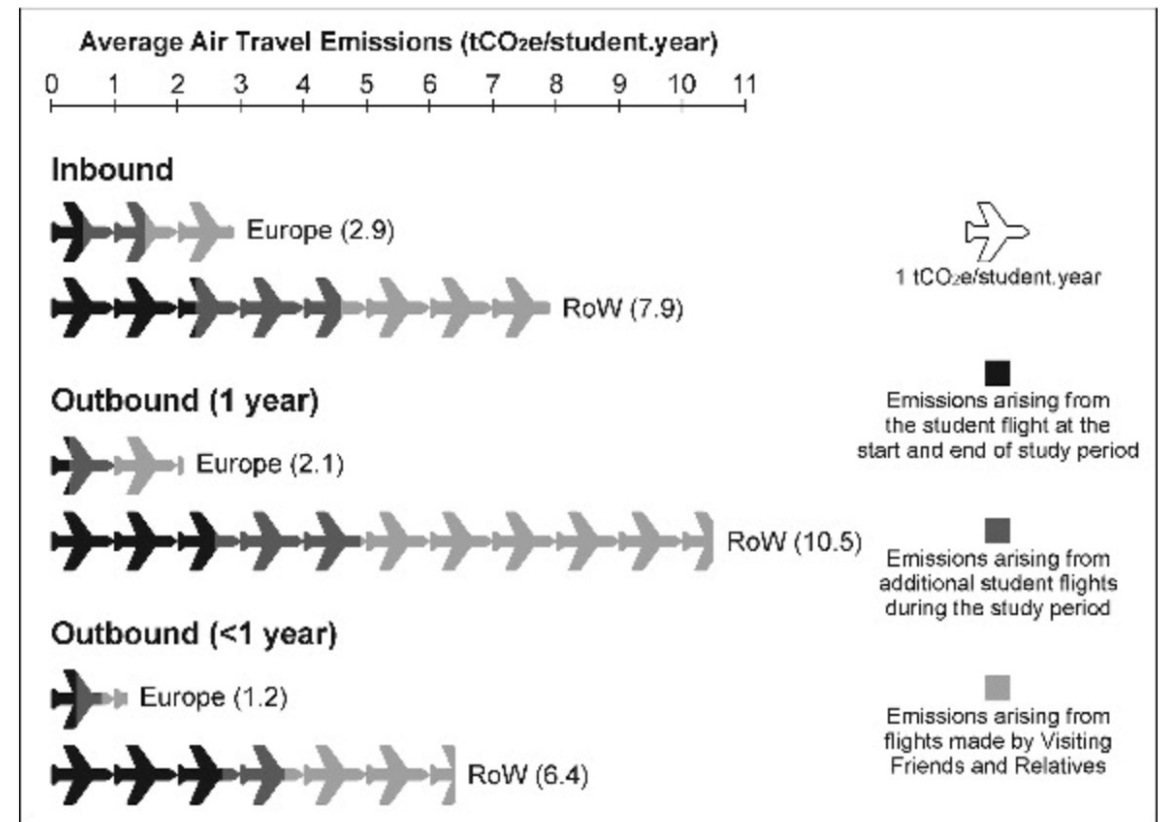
Average Air Travel Emissions (tCO$_2$e/student.year)

0 1 2 3 4 5 6 7 8 9 10 11

Inbound

Europe (2.9)

RoW (7.9)

Outbound (1 year)

Europe (2.1)

RoW (10.5)

Outbound (<1 year)

Europe (1.2)

RoW (6.4)

1 tCO$_2$e/student.year

Emissions arising from the student flight at the start and end of study period

Emissions arising from additional student flights during the study period

Emissions arising from flights made by Visiting Friends and Relatives